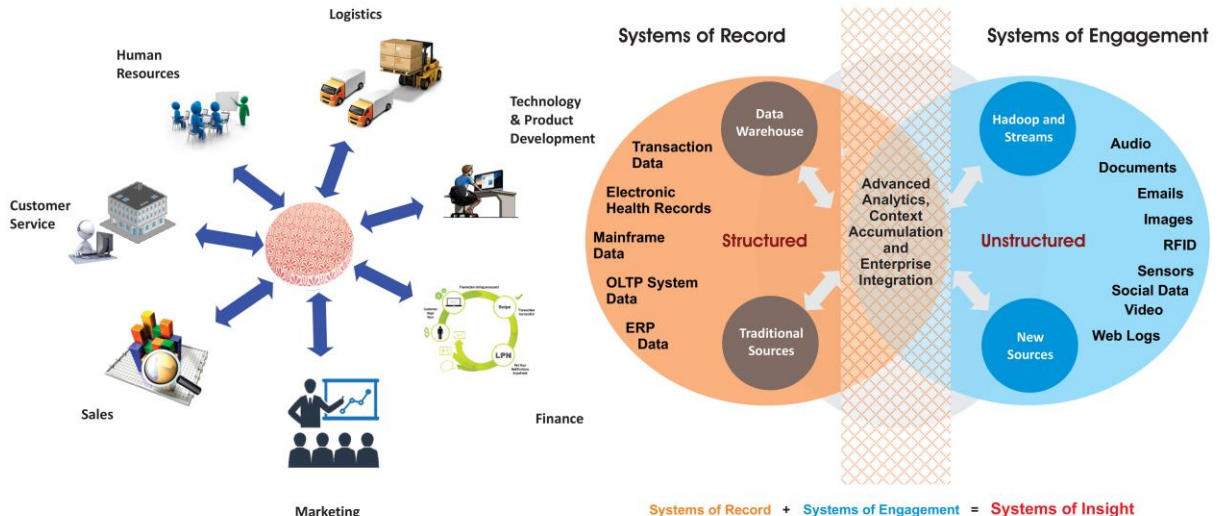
Logistics

Human Resources

Technology & Product Development

Customer Service

Sales

Finance

Marketing

LPN

Systems of Record

Systems of Engagement

Data Warehouse

Transaction Data

Electronic Health Records

Mainframe Data

OLTP System Data

ERP Data

Structured

Traditional Sources

Advanced Analytics, Context Accumulation and Enterprise Integration

Hadoop and Streams

Audio

Documents

Emails

Images

RFID

Sensors

Social Data

Video

Web Logs

Unstructured

New Sources

Systems of Record + Systems of Engagement = Systems of Insight